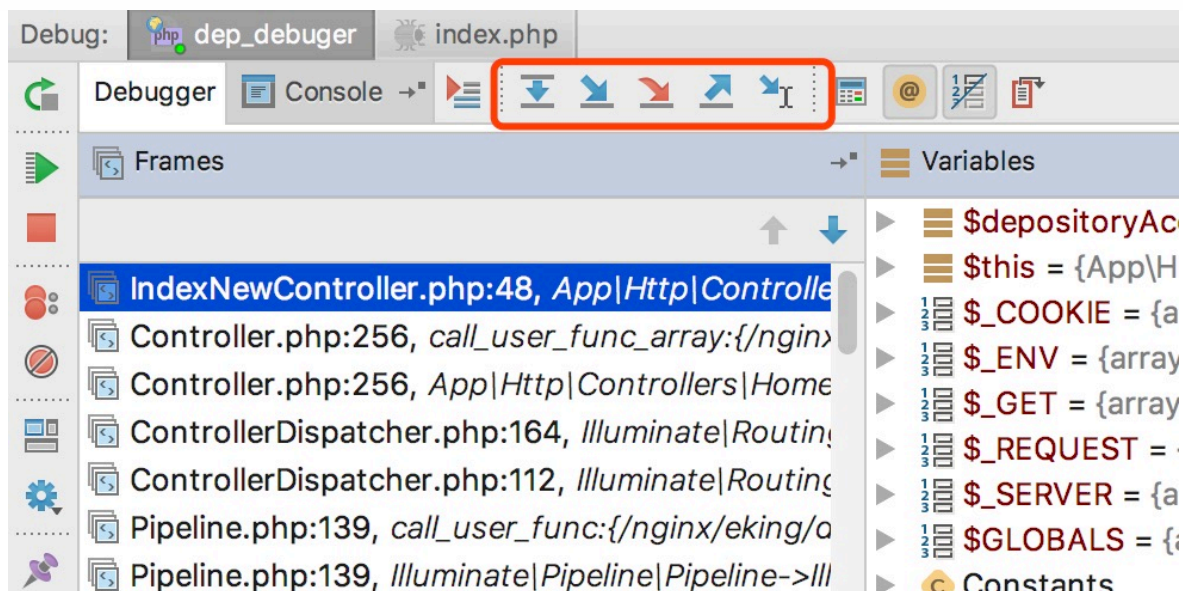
Debug: dep_debuger index.php

Debugger Console

Frames

Variables

IndexNewController.php:48, App|Http|Controlle
Controller.php:256, call_user_func_array:{/nginx
Controller.php:256, App|Http|Controllers|Home
ControllerDispatcher.php:164, Illuminate|Routin
ControllerDispatcher.php:112, Illuminate|Routin
Pipeline.php:139, call_user_func:{/nginx/eking/c
Pipeline.php:139, Illuminate|Pipeline|Pipeline->Il

$depositoryAc
$this = {App\H
$_COOKIE = {a
$_ENV = {array
$_GET = {array
$_REQUEST =
$_SERVER = {a
$GLOBALS = {
Constants